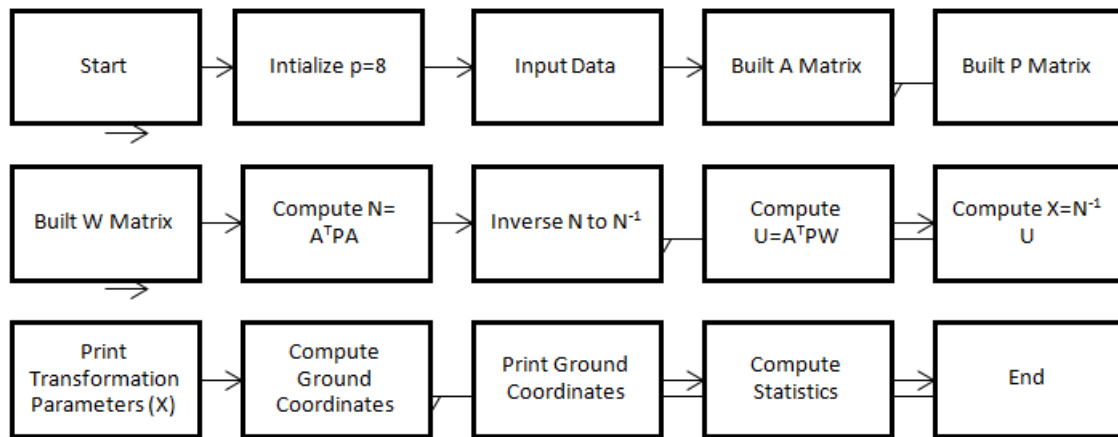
Start

Intialize p=8

Input Data

Built A Matrix

Built P Matrix

Built W Matrix

Compute N= $A^TPA$

Inverse N to $N^{-1}$

Compute $U=A^TPW$

Compute $X=N^{-1}$ U

Print Transformation Parameters (X)

Compute Ground Coordinates

Print Ground Coordinates

Compute Statistics

End